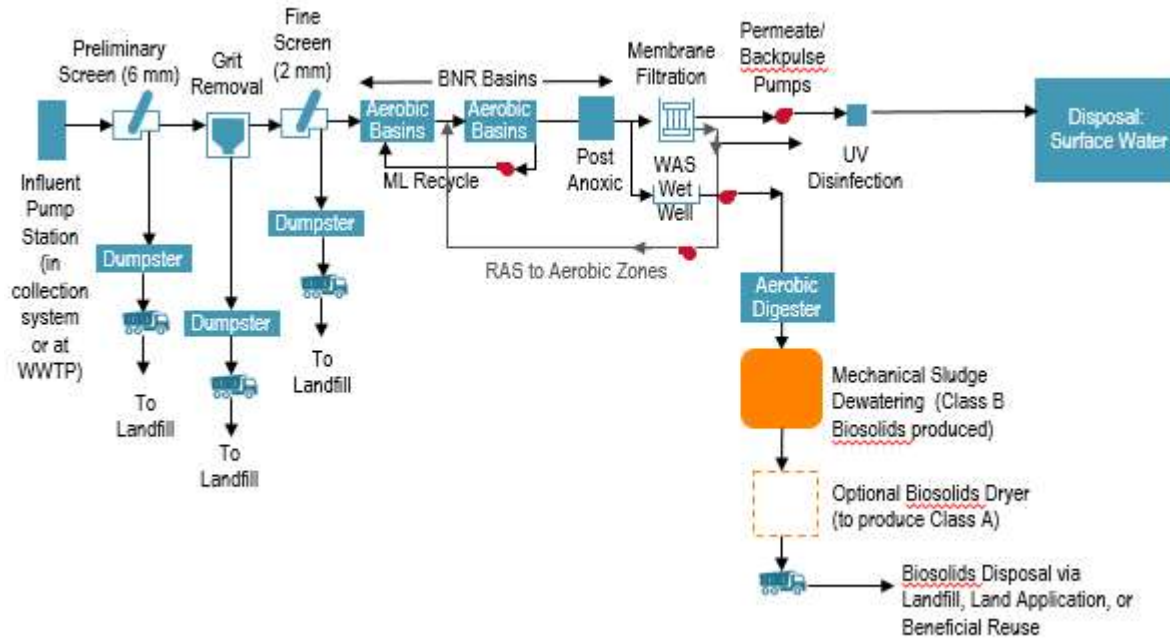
Preliminary Screen (6 mm)

Grit Removal

Fine Screen (2 mm)

BNR Basins

Aerobic Basins

Aerobic Basins

Post Anoxic

Membrane Filtration

Permeate/ Backpulse Pumps

Disposal: Surface Water

Influent Pump Station (in collection system or at WWTP)

ML Recycle

WAS Wet Well

UV Disinfection

Dumpster

Dumpster

Dumpster

To Landfill

To Landfill

To Landfill

RAS to Aerobic Zones

Aerobic Digester

Mechanical Sludge Dewatering (Class B Biosolids produced)

Optional Biosolids Dryer (to produce Class A)

Biosolids Disposal via Landfill, Land Application, or Beneficial Reuse